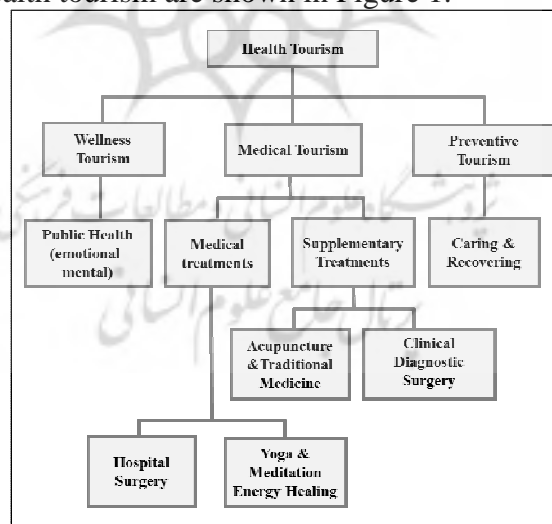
alth tourism are shown in Figure 1.

Health Tourism

Wellness Tourism

Medical Tourism

Preventive Tourism

Public Health (emotional mental)

Medical treatments

Supplementary Treatments

Caring & Recovering

Acupuncture & Traditional Medicine

Clinical Diagnostic Surgery

Hospital Surgery

Yoga & Meditation Energy Healing

پژوهشگاه علوم انسانی و مطالعات فرهنگی
پرتال جامع علوم انسانی